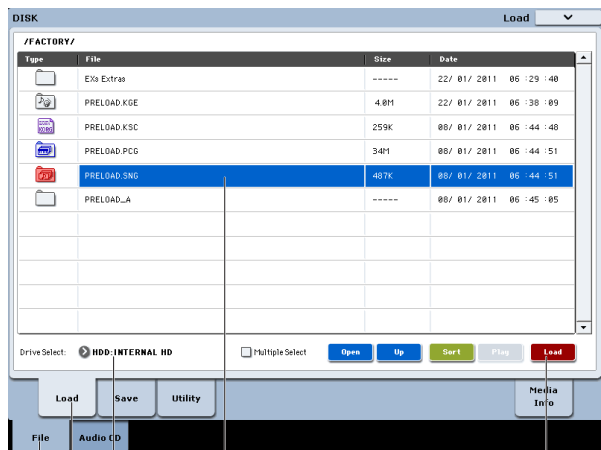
DISK

Load

/FACTORY/

| Type | File | Size | Date |
|---|---|---|---|
| | EXs Extras | ----- | 22/ 01/ 2011 06 :29 :40 |
| | PRELOAD.KGE | 4.0M | 22/ 01/ 2011 06 :38 :09 |
| | PRELOAD.KSC | 259K | 08/ 01/ 2011 06 :44 :48 |
| | PRELOAD.PCG | 34M | 08/ 01/ 2011 06 :44 :51 |
| | PRELOAD.SNG | 487K | 08/ 01/ 2011 06 :44 :51 |
| | PRELOAD_A | ----- | 08/ 01/ 2011 06 :45 :05 |

Drive Select: HDD:INTERNAL HD

Multiple Select

Open

Up

Sort

Play

Load

Load

Save

Utility

Media Info

File

Audio CD